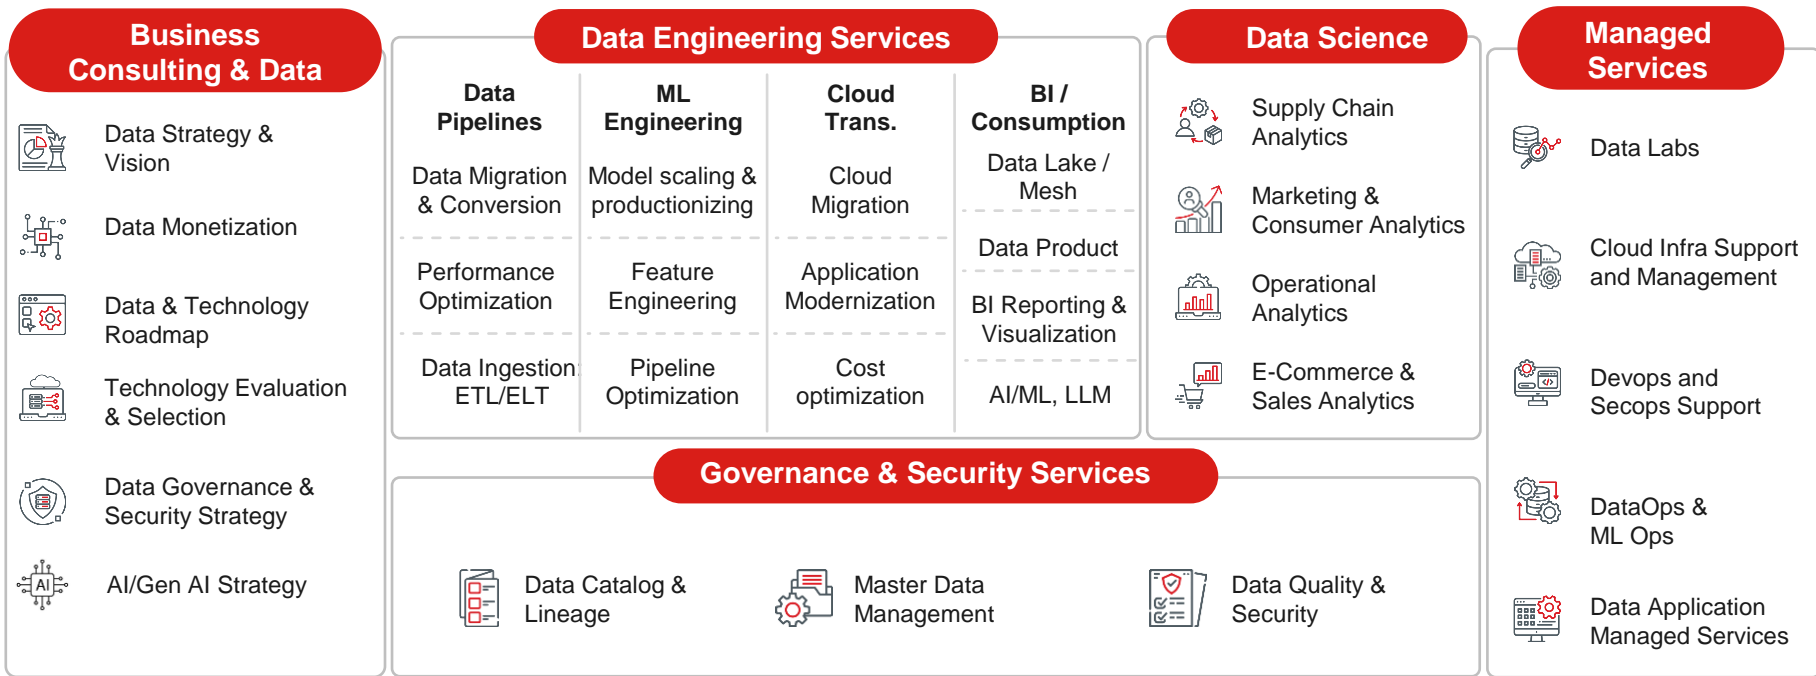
Business Consulting & Data

Data Strategy & Vision

Data Monetization

Data & Technology Roadmap

Technology Evaluation & Selection

Data Governance & Security Strategy

AI/Gen AI Strategy

Data Engineering Services

| Data Pipelines | ML Engineering | Cloud Trans. | BI / Consumption |
|---|---|---|---|
| Data Migration & Conversion | Model scaling & productionizing | Cloud Migration | Data Lake / Mesh |
| | | | Data Product |
| Performance Optimization | Feature Engineering | Application Modernization | BI Reporting & Visualization |
| Data Ingestion: ETL/ELT | Pipeline Optimization | Cost optimization | AI/ML, LLM |

Data Science

Supply Chain Analytics

Marketing & Consumer Analytics

Operational Analytics

E-Commerce & Sales Analytics

Governance & Security Services

Data Catalog & Lineage

Master Data Management

Data Quality & Security

Managed Services

Data Labs

Cloud Infra Support and Management

Devops and Secops Support

DataOps & ML Ops

Data Application Managed Services